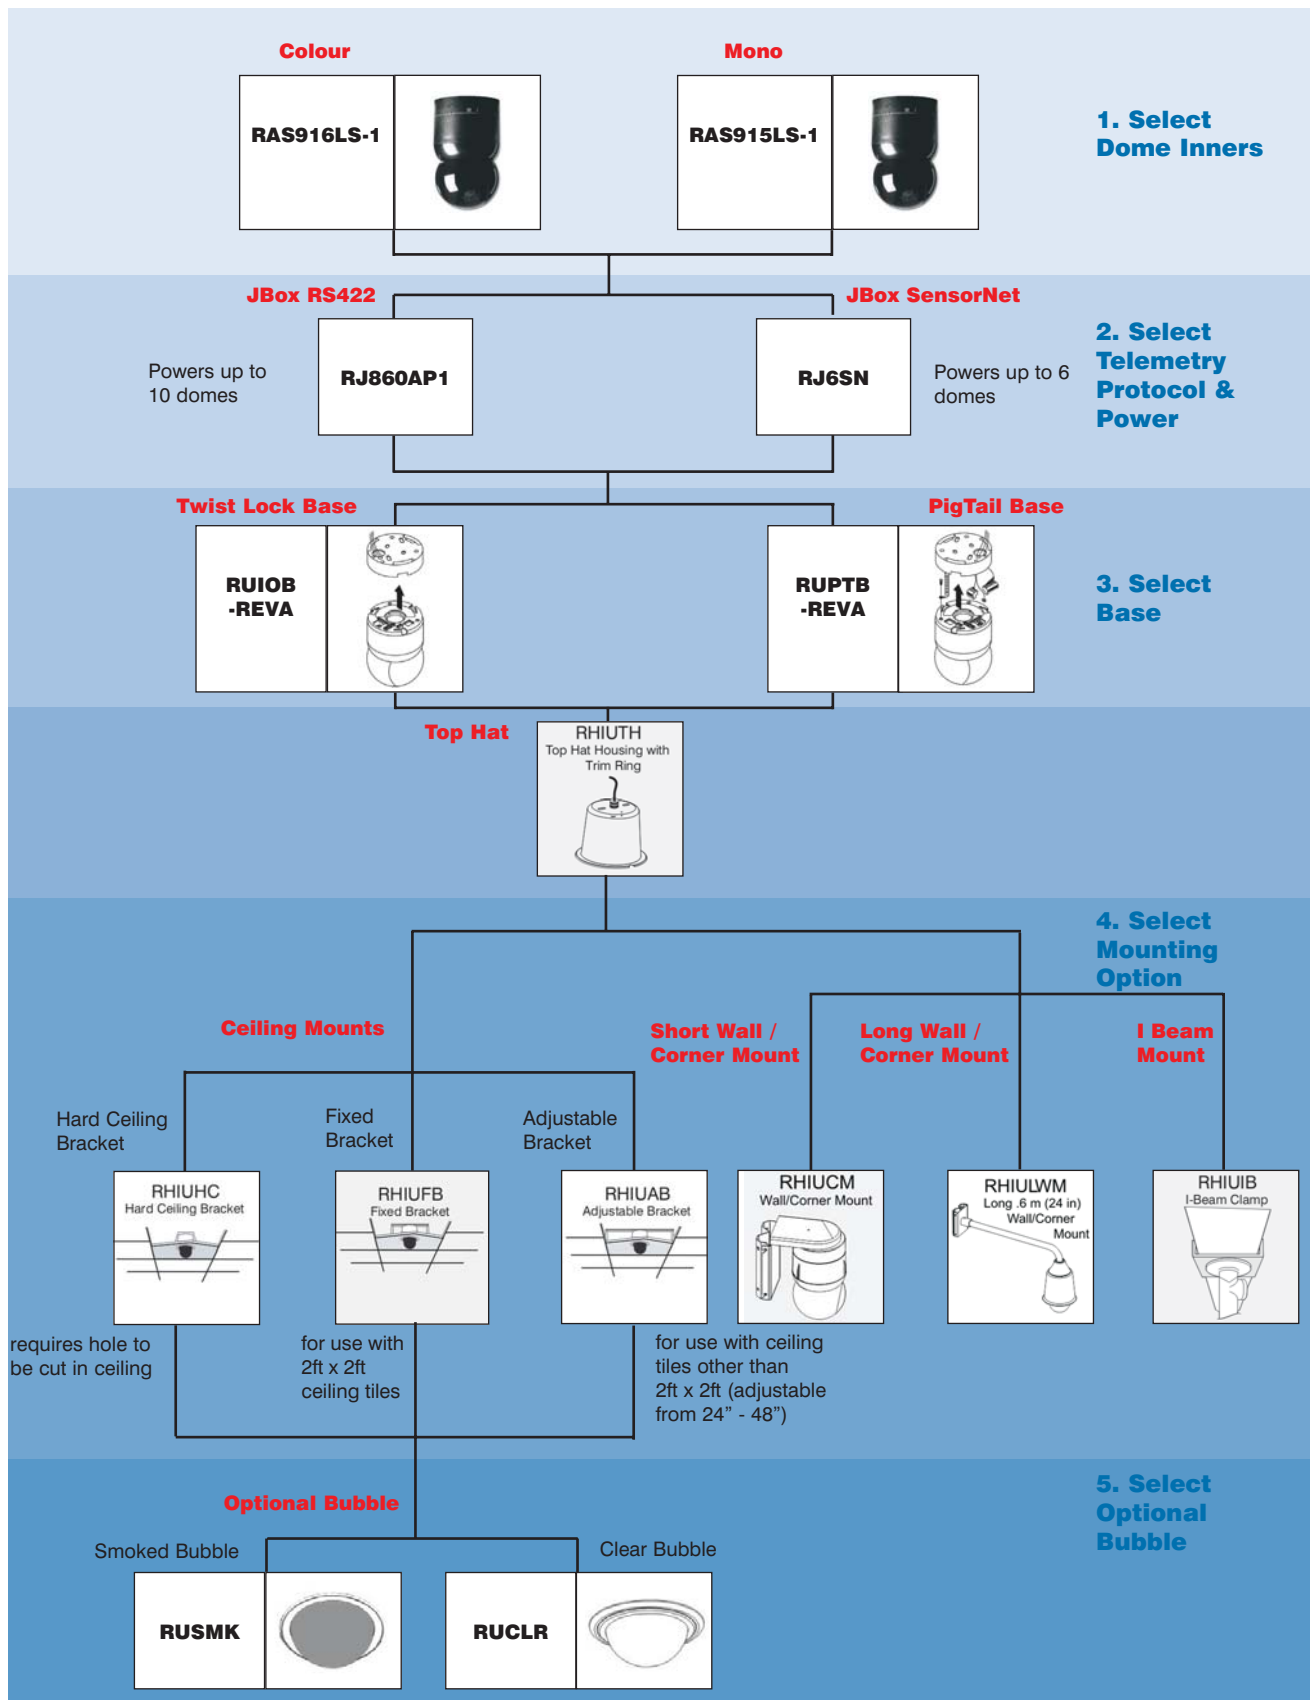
Colour

RAS916LS-1

Mono

RAS915LS-1

1. Select Dome Inners

JBox RS422

JBox SensorNet

Powers up to 10 domes

RJ860AP1

RJ6SN

Powers up to 6 domes

2. Select Telemetry Protocol & Power

Twist Lock Base

PigTail Base

RUIOB -REVA

RUPTB -REVA

3. Select Base

Top Hat

RHIUTH
Top Hat Housing with Trim Ring

4. Select Mounting Option

Ceiling Mounts

Short Wall / Corner Mount

Long Wall / Corner Mount

I Beam Mount

Hard Ceiling Bracket

Fixed Bracket

Adjustable Bracket

RHIUHC
Hard Ceiling Bracket

RHIUFB
Fixed Bracket

RHIUAB
Adjustable Bracket

RHIUCM
Wall/Corner Mount

RHIULWM
Long .6 m (24 in) Wall/Corner Mount

RHIUIB
I-Beam Clamp

requires hole to be cut in ceiling

for use with 2ft x 2ft ceiling tiles

for use with ceiling tiles other than 2ft x 2ft (adjustable from 24” - 48”)

5. Select Optional Bubble

Optional Bubble

Smoked Bubble

Clear Bubble

RUSMK

RUCLR